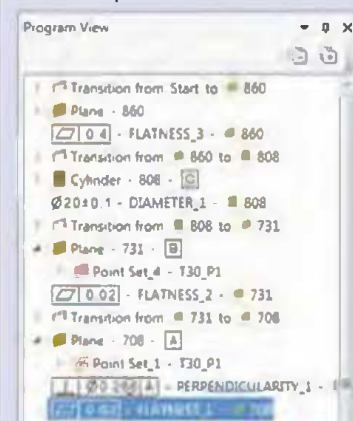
Program View

Transition from Start to 860
Plane - 860
0.4 - FLATNESS_3 - 860
Transition from 860 to 808
Cylinder - 808 - C
Ø20±0.1 - DIAMETER_1 - 808
Transition from 808 to 731
Plane - 731 - B
Point Set_4 - T30_P1
0.02 - FLATNESS_2 - 731
Transition from 731 to 708
Plane - 708 - A
Point Set_1 - T30_P1
Ø0.2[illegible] A - PERPENDICULARITY_1 - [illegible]
0.02 - FLATNESS_1 - 708